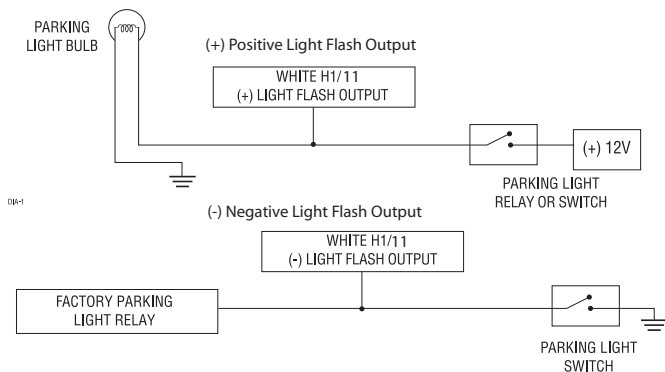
PARKING LIGHT BULB

(+) Positive Light Flash Output

WHITE H1/11
(+) LIGHT FLASH OUTPUT

(+) 12V

PARKING LIGHT RELAY OR SWITCH

DIA-1

(-) Negative Light Flash Output

WHITE H1/11
(-) LIGHT FLASH OUTPUT

FACTORY PARKING LIGHT RELAY

PARKING LIGHT SWITCH